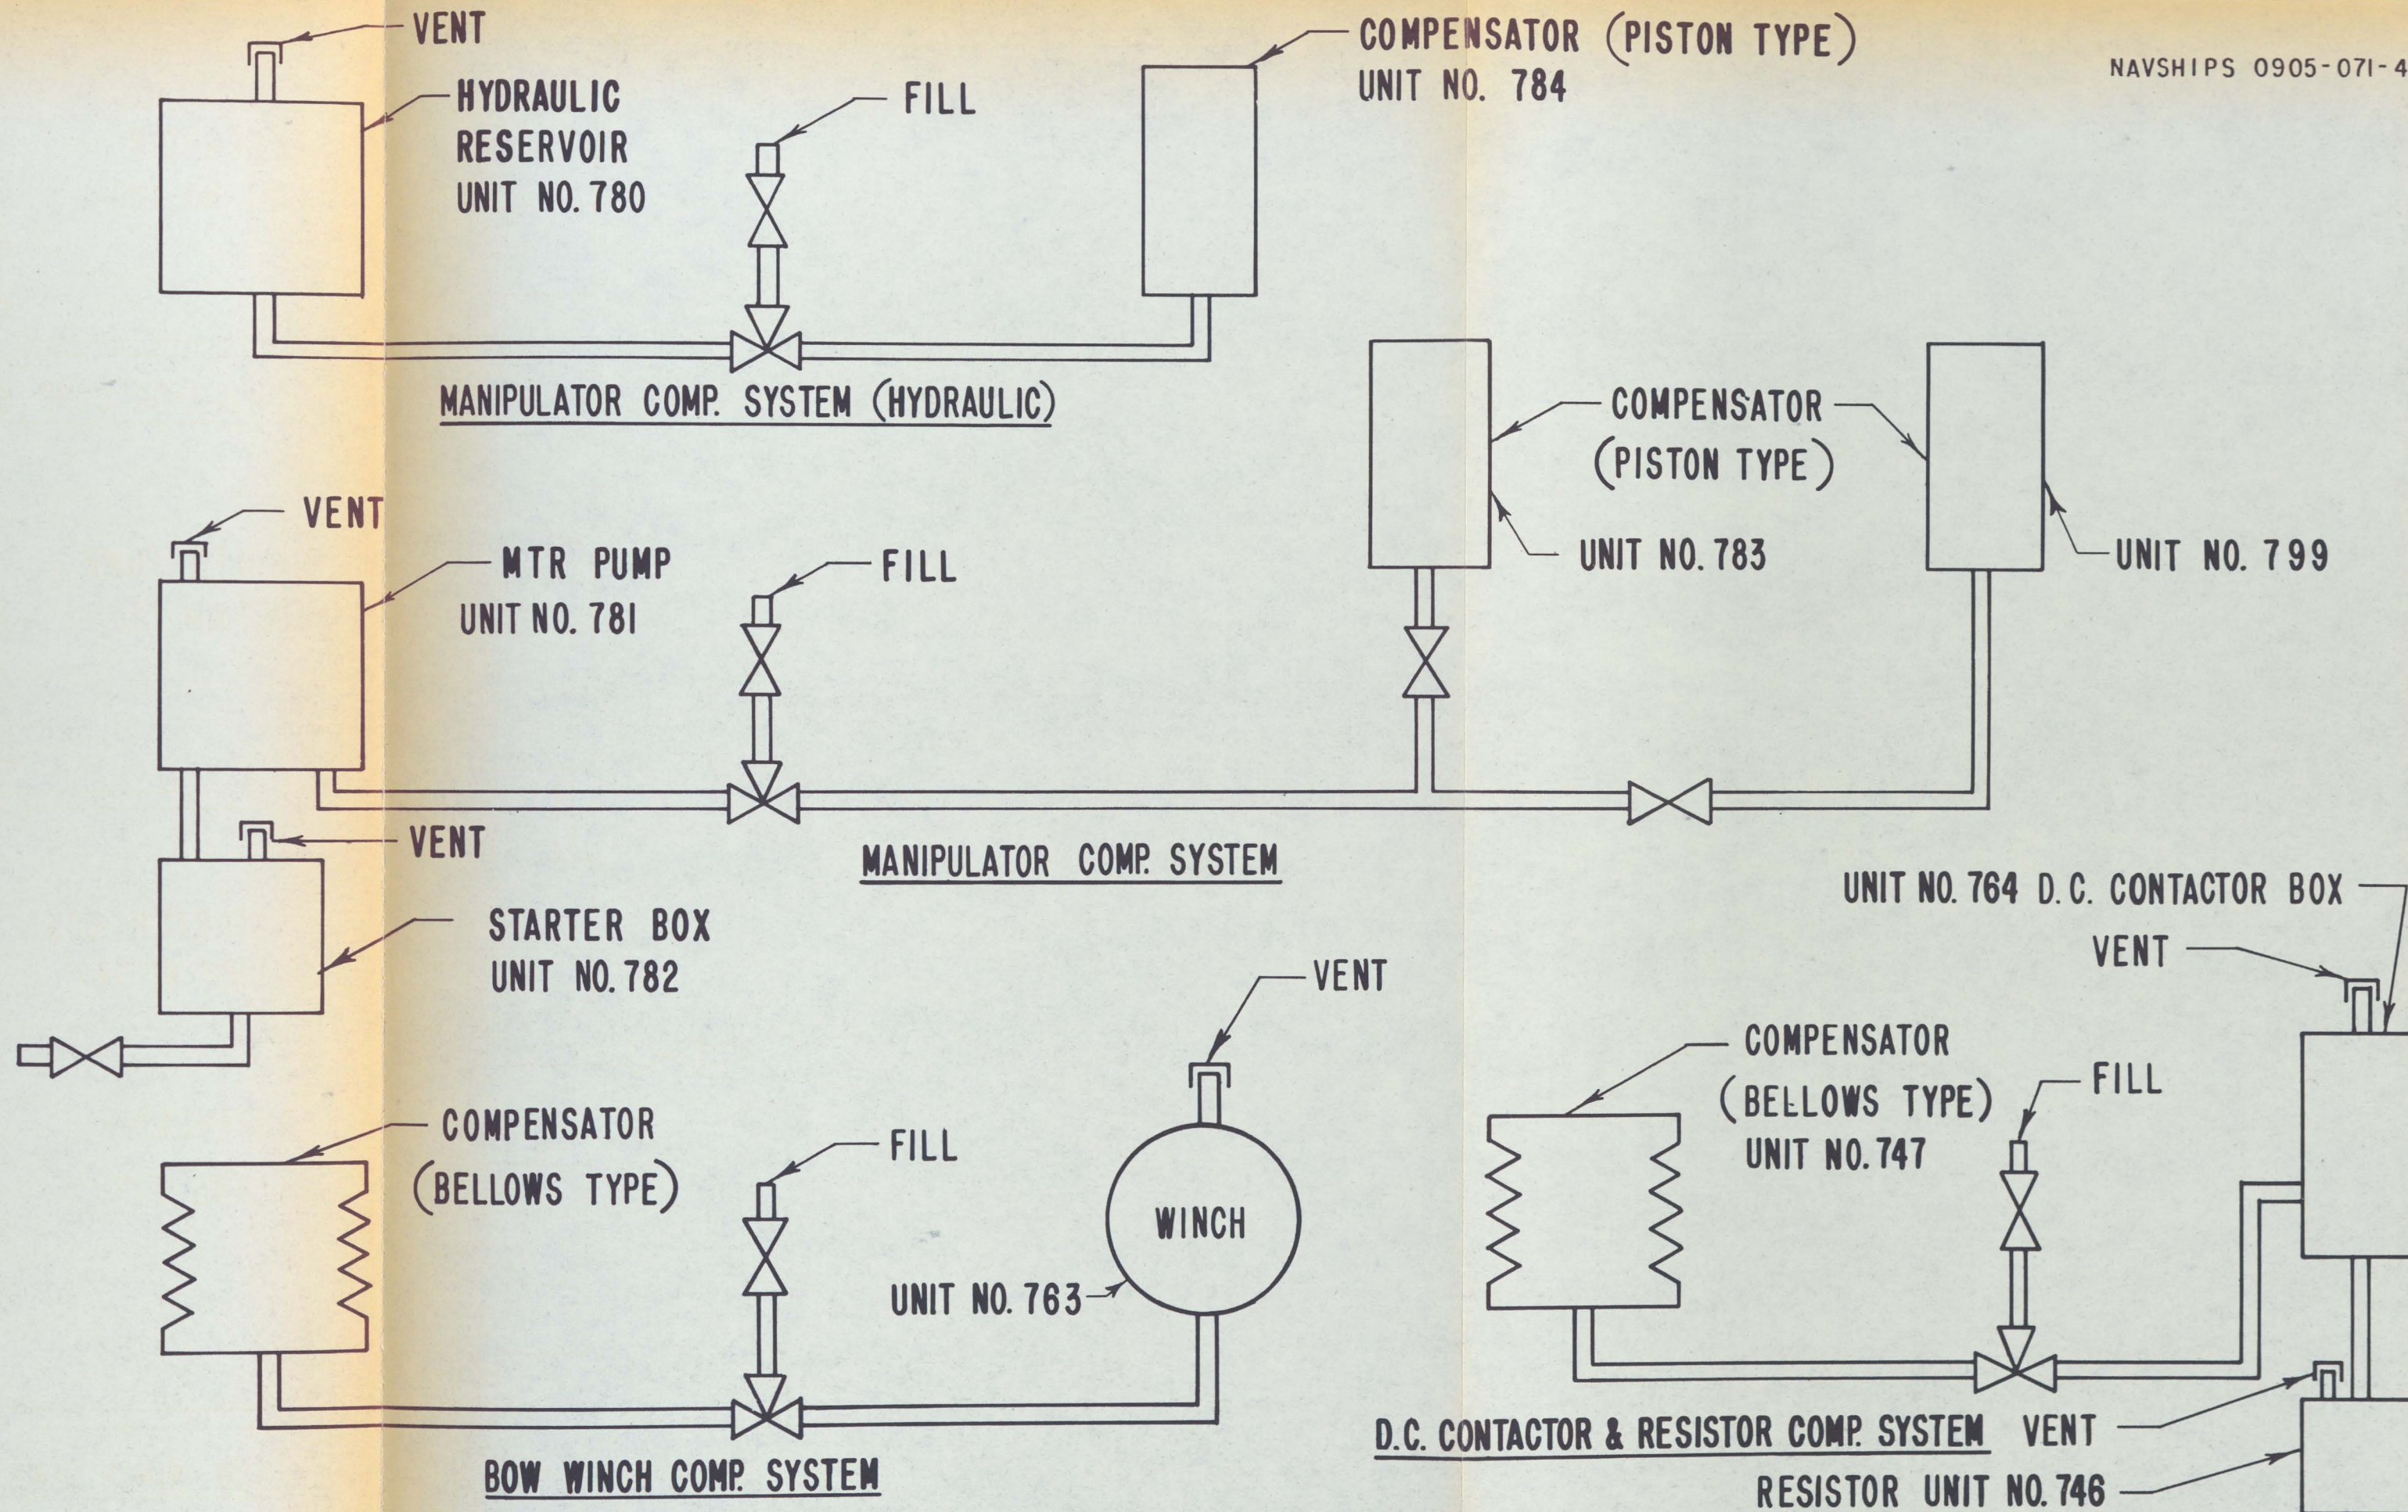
VENT

HYDRAULIC RESERVOIR UNIT NO. 780

FILL

COMPENSATOR (PISTON TYPE) UNIT NO. 784

NAVSHIPS 0905-071-4

MANIPULATOR COMP. SYSTEM (HYDRAULIC)

COMPENSATOR (PISTON TYPE)

UNIT NO. 783

UNIT NO. 799

VENT

MTR PUMP UNIT NO. 781

FILL

VENT

MANIPULATOR COMP. SYSTEM

STARTER BOX UNIT NO. 782

UNIT NO. 764 D.C. CONTACTOR BOX

VENT

VENT

COMPENSATOR (BELLOWS TYPE) UNIT NO. 747

FILL

COMPENSATOR (BELLOWS TYPE)

FILL

WINCH

UNIT NO. 763

D.C. CONTACTOR & RESISTOR COMP. SYSTEM

VENT

BOW WINCH COMP. SYSTEM

RESISTOR UNIT NO. 746